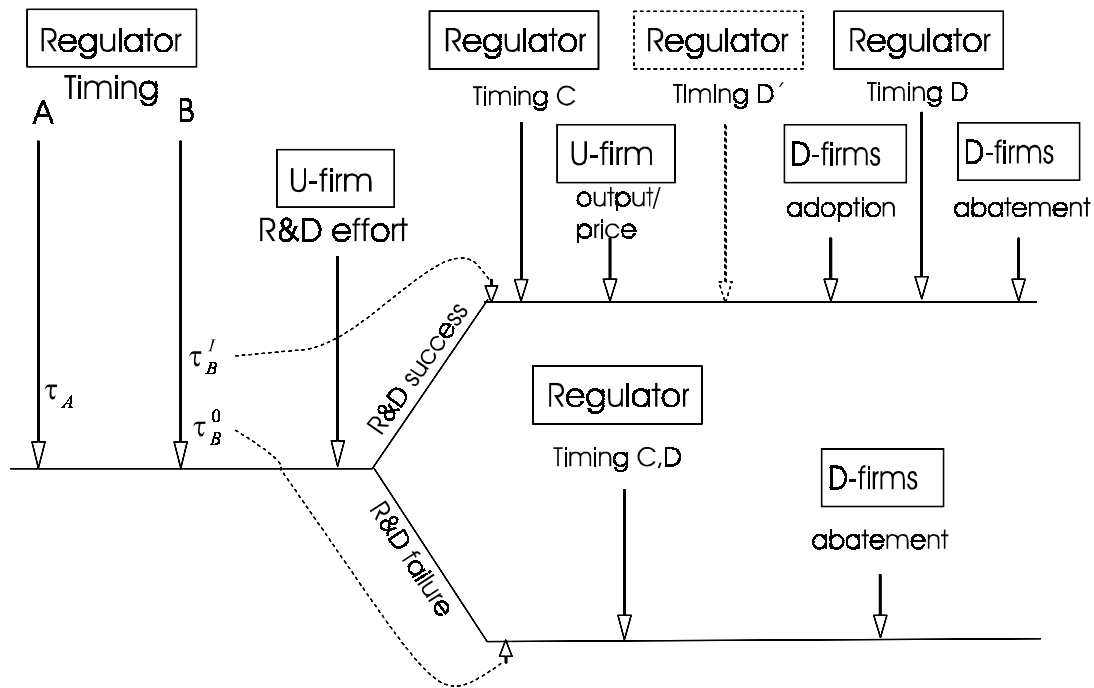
Regulator
Timing
A
B
U-firm
R&D effort
Regulator
Timing C
U-firm
output/ price
Regulator
Timing D´
D-firms
adoption
Regulator
Timing D
D-firms
abatement
$\tau_B^1$
$\tau_A$
$\tau_B^0$
R&D success
R&D failure
Regulator
Timing C,D
D-firms
abatement